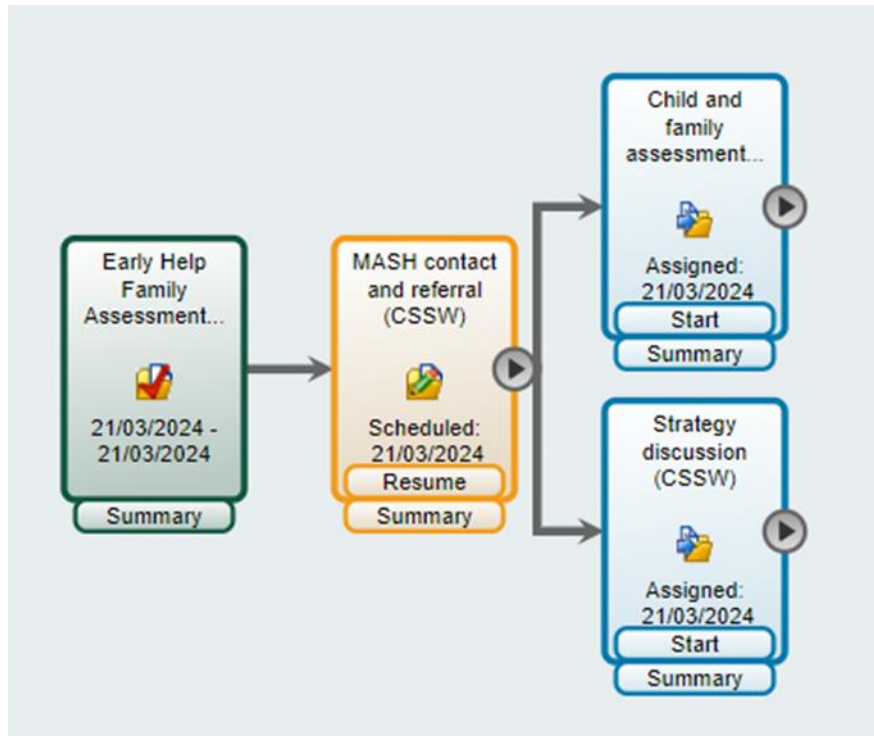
Early Help Family Assessment...

21/03/2024 - 21/03/2024

Summary

MASH contact and referral (CSSW)

Scheduled: 21/03/2024

Resume

Summary

Child and family assessment...

Assigned: 21/03/2024

Start

Summary

Strategy discussion (CSSW)

Assigned: 21/03/2024

Start

Summary